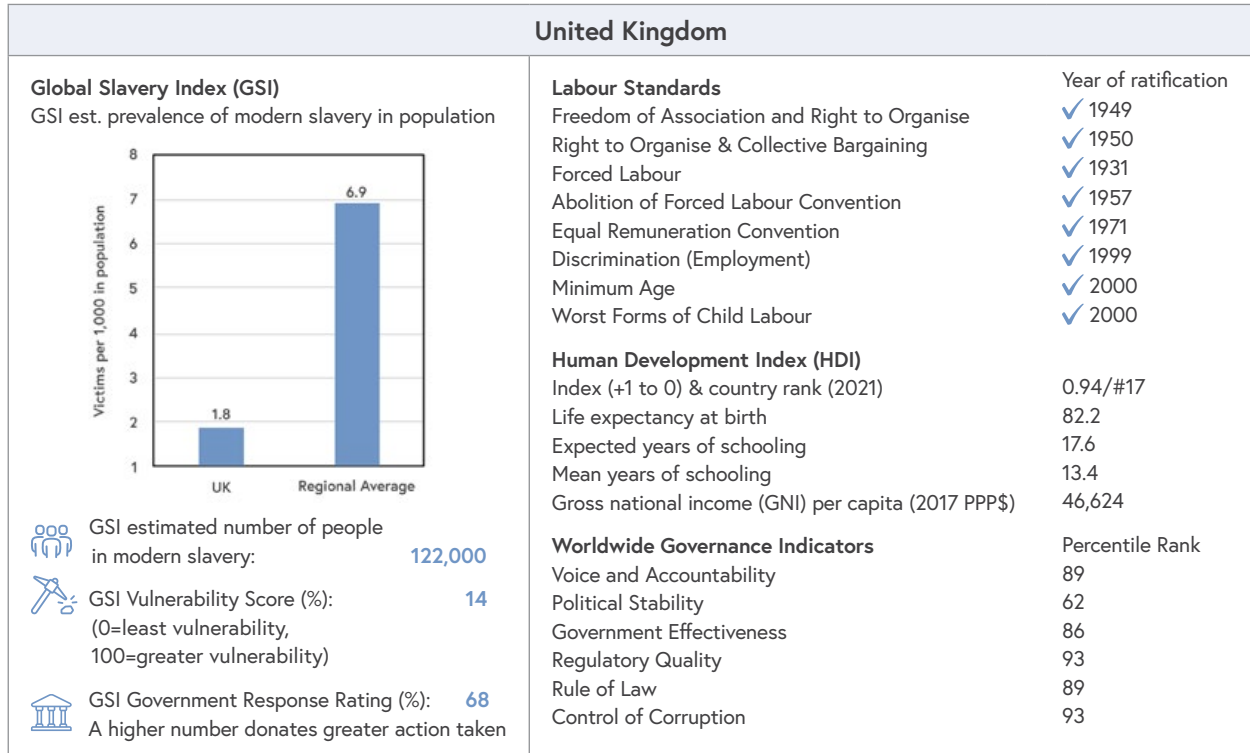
United Kingdom

Global Slavery Index (GSI)
GSI est. prevalence of modern slavery in population

Victims per 1,000 in population
8
7
6
5
4
3
2
1
6.9
1.8
UK
Regional Average

GSI estimated number of people in modern slavery: 122,000

GSI Vulnerability Score (%): 14
(0=least vulnerability, 100=greater vulnerability)

GSI Government Response Rating (%): 68
A higher number donates greater action taken

| Labour Standards | Year of ratification |
|---|---|
| Freedom of Association and Right to Organise | ✓ 1949 |
| Right to Organise & Collective Bargaining | ✓ 1950 |
| Forced Labour | ✓ 1931 |
| Abolition of Forced Labour Convention | ✓ 1957 |
| Equal Remuneration Convention | ✓ 1971 |
| Discrimination (Employment) | ✓ 1999 |
| Minimum Age | ✓ 2000 |
| Worst Forms of Child Labour | ✓ 2000 |

| Human Development Index (HDI) | |
|---|---|
| Index (+1 to 0) & country rank (2021) | 0.94/#17 |
| Life expectancy at birth | 82.2 |
| Expected years of schooling | 17.6 |
| Mean years of schooling | 13.4 |
| Gross national income (GNI) per capita (2017 PPP$) | 46,624 |

| Worldwide Governance Indicators | Percentile Rank |
|---|---|
| Voice and Accountability | 89 |
| Political Stability | 62 |
| Government Effectiveness | 86 |
| Regulatory Quality | 93 |
| Rule of Law | 89 |
| Control of Corruption | 93 |